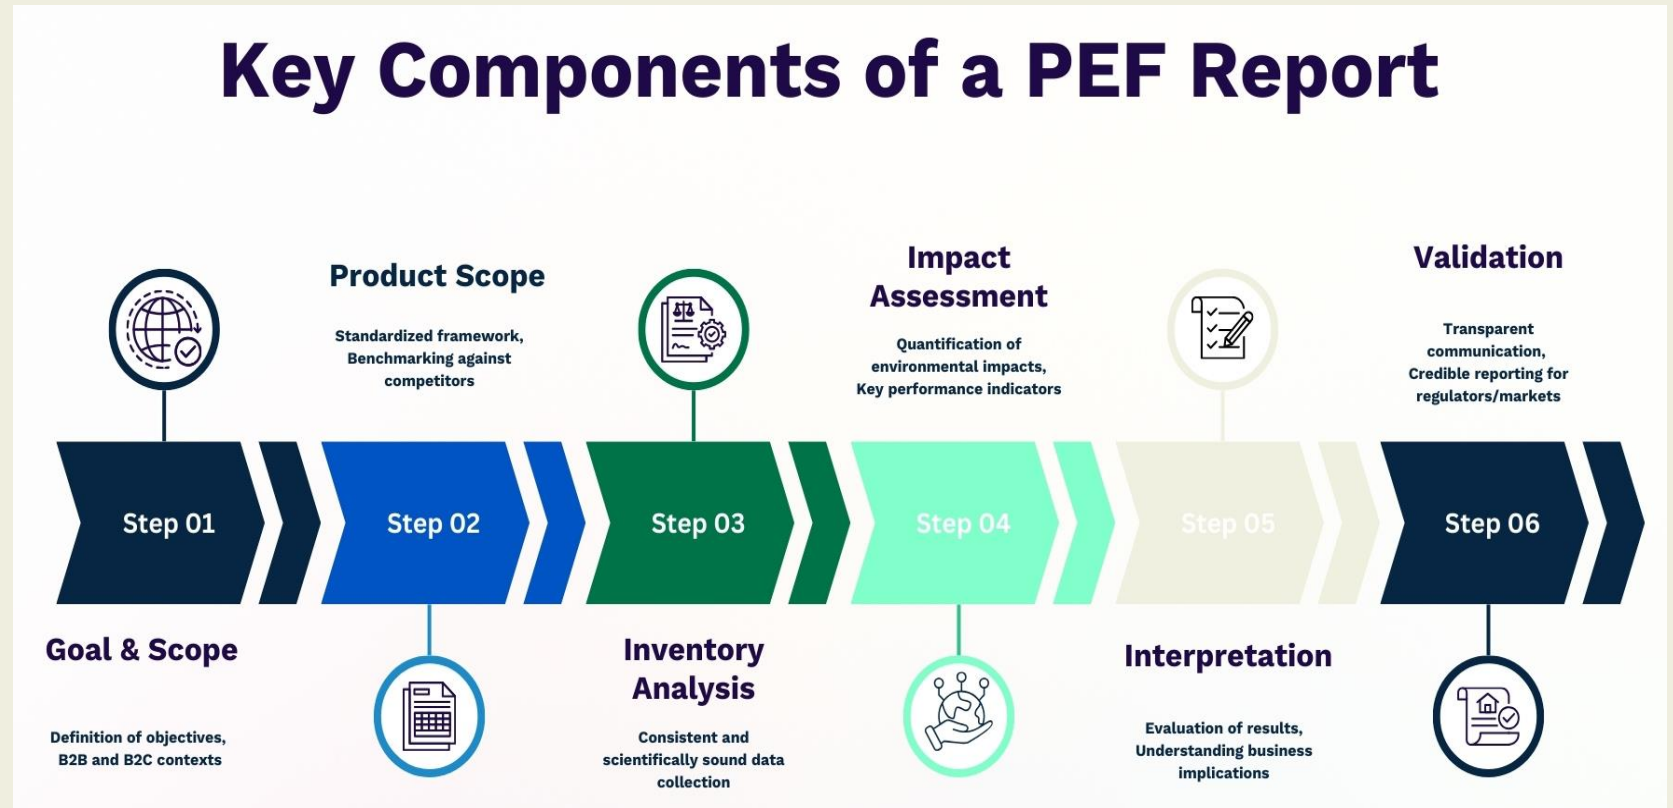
Key Components of a PEF Report

Product Scope

Standardized framework, Benchmarking against competitors

Impact Assessment

Quantification of environmental impacts, Key performance indicators

Validation

Transparent communication, Credible reporting for regulators/markets

Step 01

Step 02

Step 03

Step 04

Step 05

Step 06

Goal & Scope

Definition of objectives, B2B and B2C contexts

Inventory Analysis

Consistent and scientifically sound data collection

Interpretation

Evaluation of results, Understanding business implications